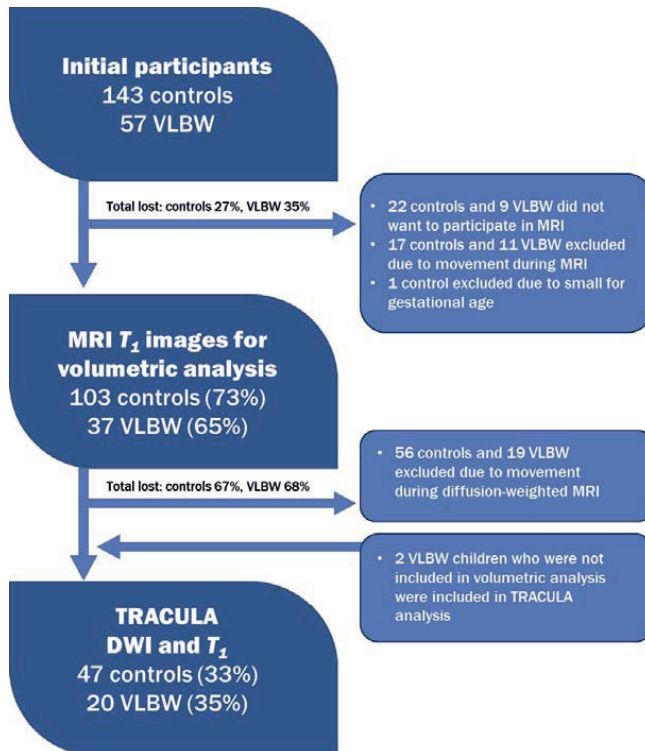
Initial participants
143 controls
57 VLBW

Total lost: controls 27%, VLBW 35%

- 22 controls and 9 VLBW did not want to participate in MRI
- 17 controls and 11 VLBW excluded due to movement during MRI
- 1 control excluded due to small for gestational age

MRI $T_1$ images for volumetric analysis
103 controls (73%)
37 VLBW (65%)

Total lost: controls 67%, VLBW 68%

- 56 controls and 19 VLBW excluded due to movement during diffusion-weighted MRI

- 2 VLBW children who were not included in volumetric analysis were included in TRACULA analysis

TRACULA
DWI and $T_1$
47 controls (33%)
20 VLBW (35%)